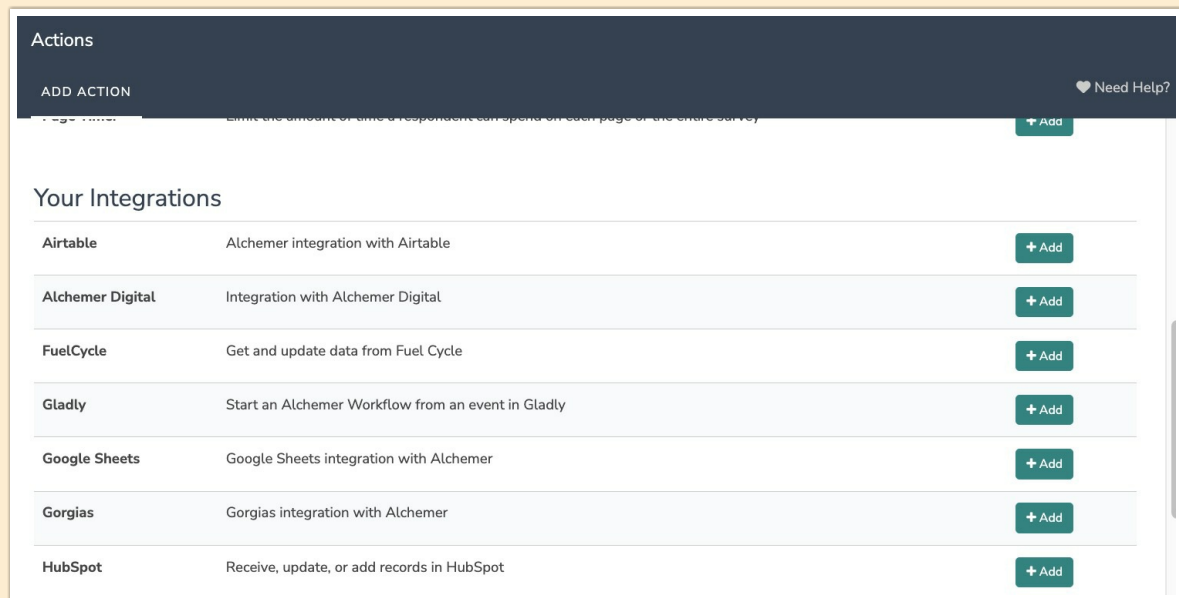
Actions

ADD ACTION

Need Help?

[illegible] Limit the amount of time a respondent can spend on each page or the entire survey + Add

Your Integrations

| | | |
|---|---|---|
| Airtable | Alchemer integration with Airtable | + Add |
| Alchemer Digital | Integration with Alchemer Digital | + Add |
| FuelCycle | Get and update data from Fuel Cycle | + Add |
| Gladly | Start an Alchemer Workflow from an event in Gladly | + Add |
| Google Sheets | Google Sheets integration with Alchemer | + Add |
| Gorgias | Gorgias integration with Alchemer | + Add |
| HubSpot | Receive, update, or add records in HubSpot | + Add |